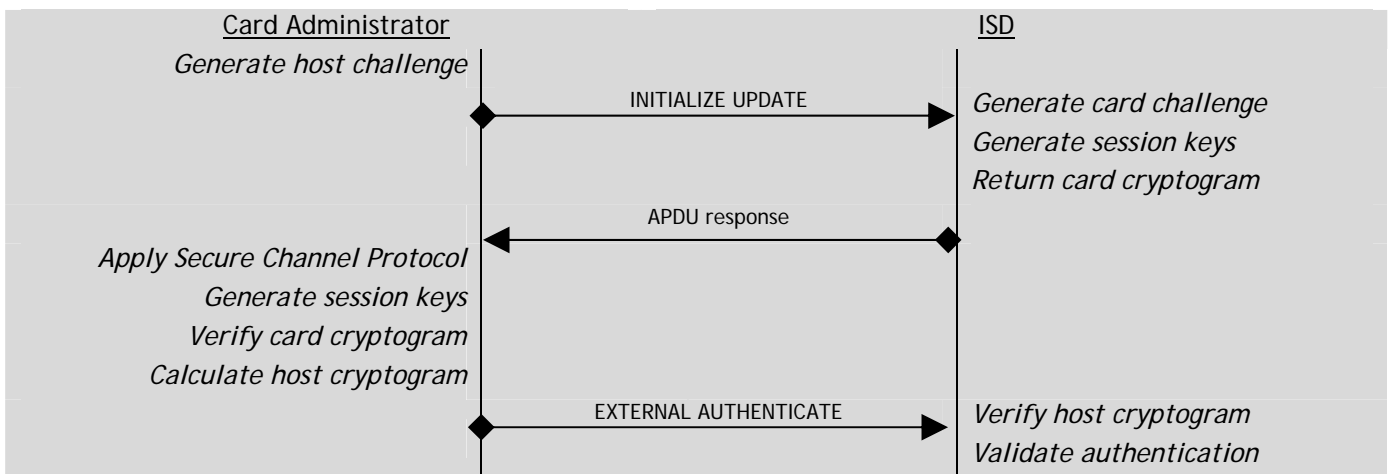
Card Administrator

ISD

Generate host challenge

INITIALIZE UPDATE

Generate card challenge
Generate session keys
Return card cryptogram

APDU response

Apply Secure Channel Protocol
Generate session keys
Verify card cryptogram
Calculate host cryptogram

EXTERNAL AUTHENTICATE

Verify host cryptogram
Validate authentication